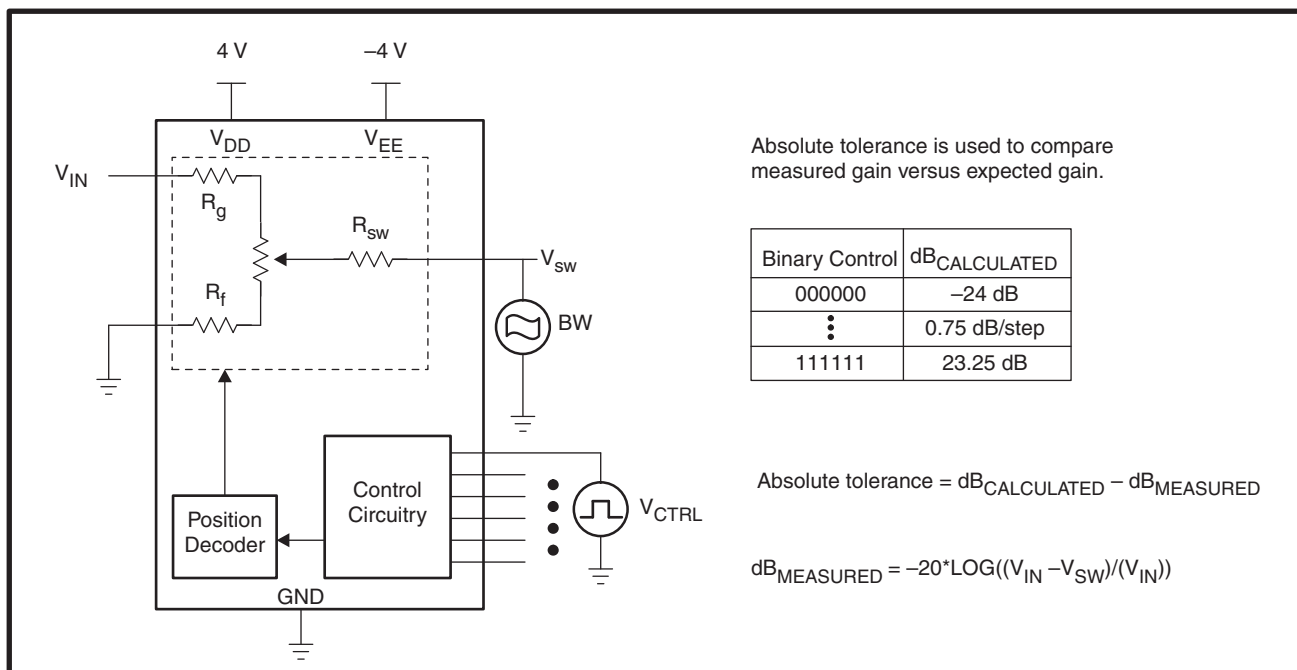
4 V

–4 V

$V_{DD}$

$V_{EE}$

$V_{IN}$

$R_g$

$R_{sw}$

$V_{sw}$

$R_f$

BW

Control Circuitry

Position Decoder

$V_{CTRL}$

GND

Absolute tolerance is used to compare measured gain versus expected gain.

| Binary Control | $dB_{CALCULATED}$ |
|---|---|
| 000000 | –24 dB |
| ⋮ | 0.75 dB/step |
| 111111 | 23.25 dB |

Absolute tolerance = $dB_{CALCULATED} - dB_{MEASURED}$

$dB_{MEASURED} = -20*LOG((V_{IN} - V_{SW})/(V_{IN}))$